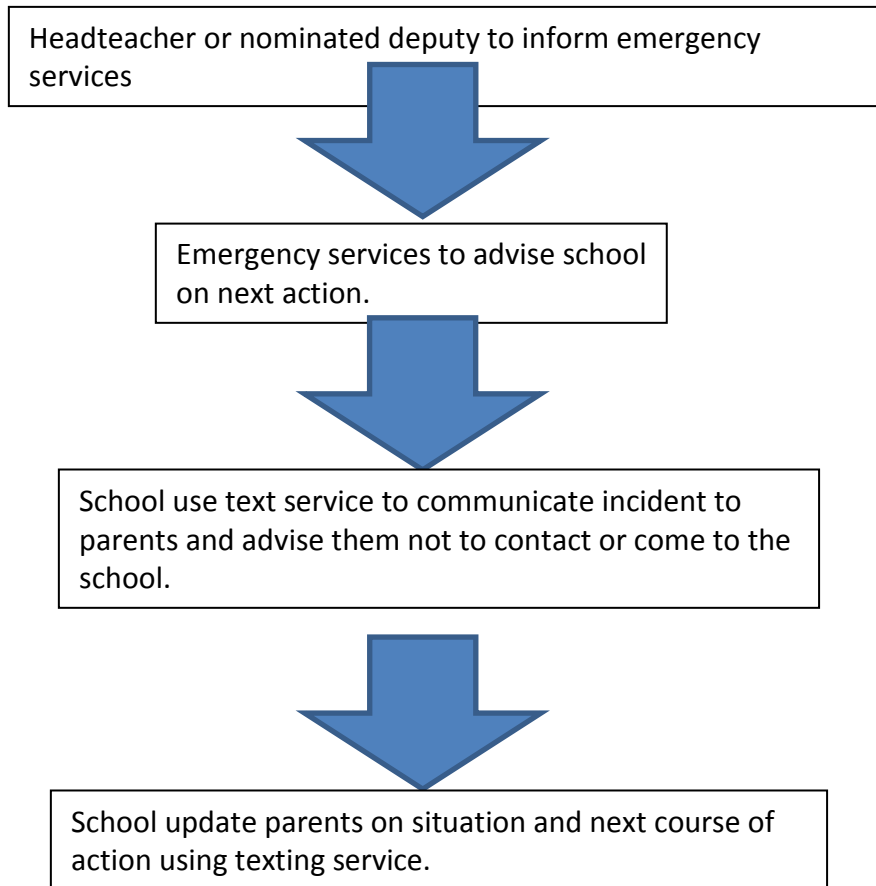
Headteacher or nominated deputy to inform emergency services

Emergency services to advise school on next action.

School use text service to communicate incident to parents and advise them not to contact or come to the school.

School update parents on situation and next course of action using texting service.